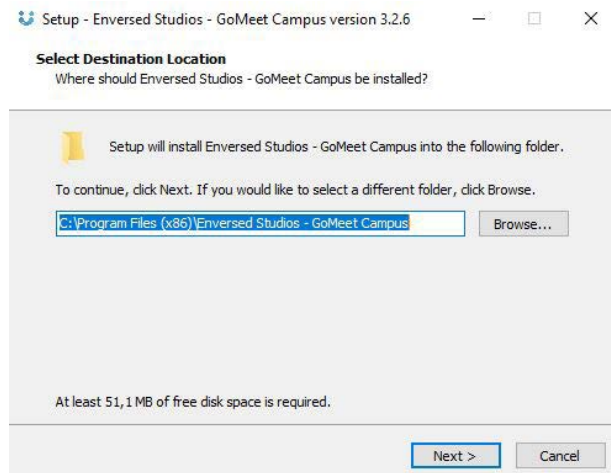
Setup - Enversed Studios - GoMeet Campus version 3.2.6

Select Destination Location
Where should Enversed Studios - GoMeet Campus be installed?

Setup will install Enversed Studios - GoMeet Campus into the following folder.

To continue, click Next. If you would like to select a different folder, click Browse.

C:\Program Files (x86)\Enversed Studios - GoMeet Campus

Browse...

At least 51,1 MB of free disk space is required.

Next >

Cancel